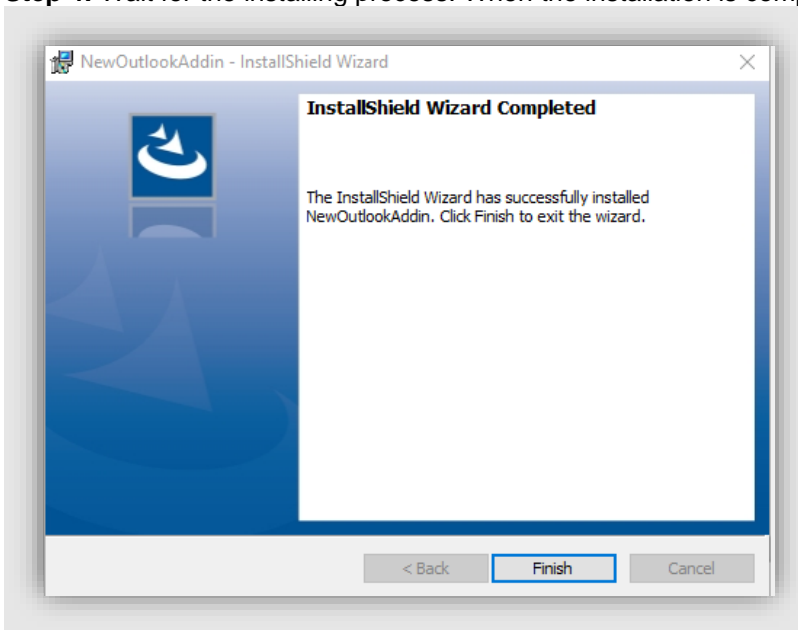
Step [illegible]: Wait for the installing process. When the installation is comp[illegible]

NewOutlookAddin - InstallShield Wizard

InstallShield Wizard Completed

The InstallShield Wizard has successfully installed NewOutlookAddin. Click Finish to exit the wizard.

< Back

Finish

Cancel